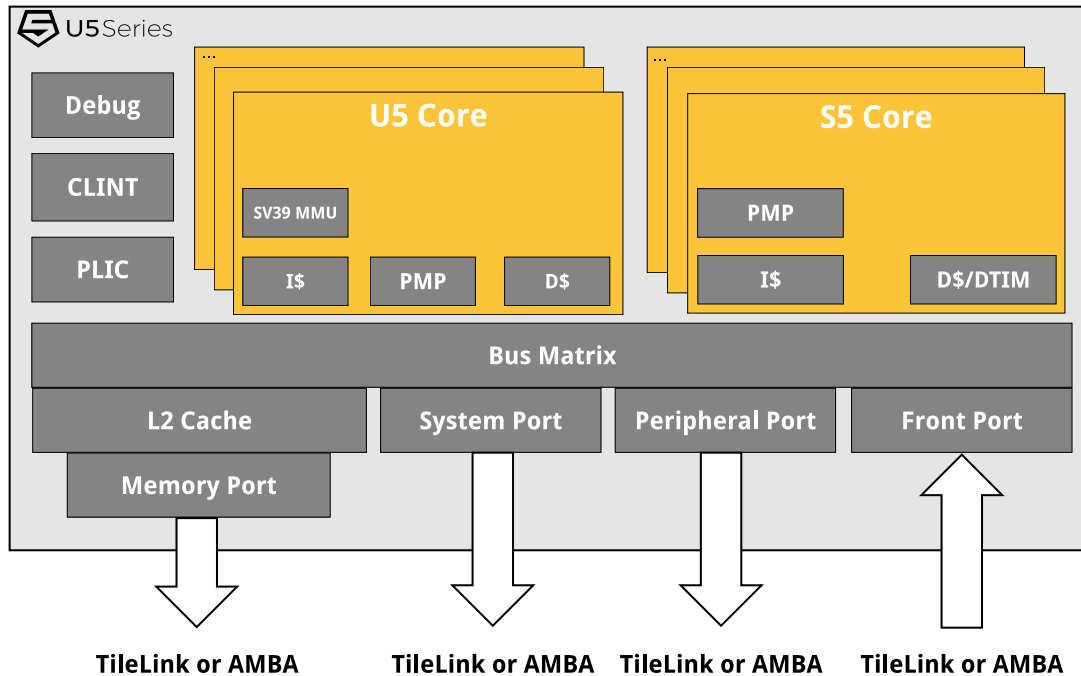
U5Series

Debug

CLINT

PLIC

...

U5 Core

SV39 MMU

I$

PMP

D$

...

S5 Core

PMP

I$

D$/DTIM

Bus Matrix

L2 Cache

System Port

Peripheral Port

Front Port

Memory Port

TileLink or AMBA

TileLink or AMBA

TileLink or AMBA

TileLink or AMBA